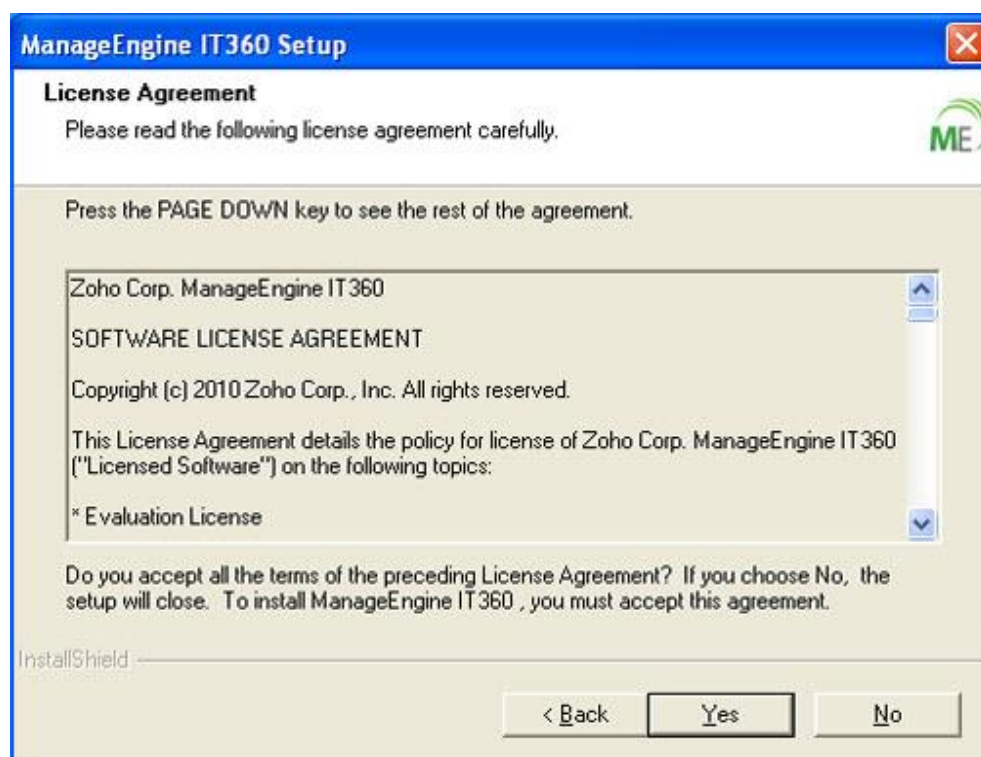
ManageEngine IT360 Setup

License Agreement

Please read the following license agreement carefully.

ME

Press the PAGE DOWN key to see the rest of the agreement.

Zoho Corp. ManageEngine IT360

SOFTWARE LICENSE AGREEMENT

Copyright (c) 2010 Zoho Corp., Inc. All rights reserved.

This License Agreement details the policy for license of Zoho Corp. ManageEngine IT360 ("Licensed Software") on the following topics:

* Evaluation License

Do you accept all the terms of the preceding License Agreement? If you choose No, the setup will close. To install ManageEngine IT360 , you must accept this agreement.

InstallShield

< Back

Yes

No